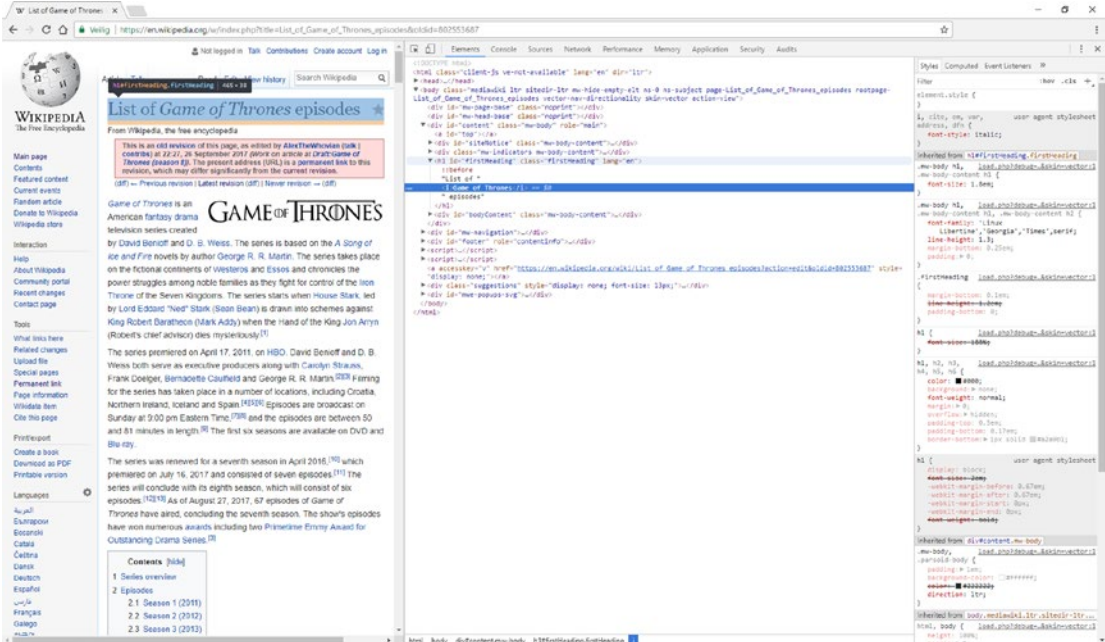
W List of Game of Thrones ×

Veilig | https://en.wikipedia.org/w/index.php?title=List_of_Game_of_Thrones_episodes&oldid=802553687

Not logged in Talk Contributions Create account Log in

Article Talk Read Edit View history Search Wikipedia

h1#firstHeading.firstHeading | 465 × 39

WIKIPEDIA
The Free Encyclopedia

List of Game of Thrones episodes

From Wikipedia, the free encyclopedia

This is an old revision of this page, as edited by AlexTheWhovian (talk | contribs) at 22:27, 26 September 2017 (Work on article at Draft:Game of Thrones (season 8)). The present address (URL) is a permanent link to this revision, which may differ significantly from the current revision.

(diff) ← Previous revision | Latest revision (diff) | Newer revision → (diff)

Main page
Contents
Featured content
Current events
Random article
Donate to Wikipedia
Wikipedia store

Interaction
Help
About Wikipedia
Community portal
Recent changes
Contact page

Tools
What links here
Related changes
Upload file
Special pages
Permanent link
Page information
Wikidata item
Cite this page

Print/export
Create a book
Download as PDF
Printable version

Languages
العربية
Български
Bosanski
Català
Čeština
Dansk
Deutsch
Español
فارسی
Français
Galego

Game of Thrones is an American fantasy drama television series created by David Benioff and D. B. Weiss. The series is based on the A Song of Ice and Fire novels by author George R. R. Martin. The series takes place on the fictional continents of Westeros and Essos and chronicles the power struggles among noble families as they fight for control of the Iron Throne of the Seven Kingdoms. The series starts when House Stark, led by Lord Eddard "Ned" Stark (Sean Bean) is drawn into schemes against King Robert Baratheon (Mark Addy) when the Hand of the King Jon Arryn (Robert's chief advisor) dies mysteriously.[1]

GAME OF THRONES

The series premiered on April 17, 2011, on HBO. David Benioff and D. B. Weiss both serve as executive producers along with Carolyn Strauss, Frank Doelger, Bernadette Caulfield and George R. R. Martin.[2][3] Filming for the series has taken place in a number of locations, including Croatia, Northern Ireland, Iceland and Spain.[4][5][6] Episodes are broadcast on Sunday at 9:00 pm Eastern Time,[7][8] and the episodes are between 50 and 81 minutes in length.[9] The first six seasons are available on DVD and Blu-ray.

The series was renewed for a seventh season in April 2016,[10] which premiered on July 16, 2017 and consisted of seven episodes.[11] The series will conclude with its eighth season, which will consist of six episodes.[12][13] As of August 27, 2017, 67 episodes of Game of Thrones have aired, concluding the seventh season. The show's episodes have won numerous awards including two Primetime Emmy Award for Outstanding Drama Series.[3]

Contents [hide]
1 Series overview
2 Episodes
2.1 Season 1 (2011)
2.2 Season 2 (2012)
2.3 Season 3 (2013)

Elements Console Sources Network Performance Memory Application Security Audits

<!DOCTYPE html>
<html class="client-js ve-not-available" lang="en" dir="ltr">
▶<head>…</head>
▼<body class="mediawiki ltr sitedir-ltr mw-hide-empty-elt ns-0 ns-subject page-List_of_Game_of_Thrones_episodes rootpage-List_of_Game_of_Thrones_episodes vector-nav-directionality skin-vector action-view">
<div id="mw-page-base" class="noprint"></div>
<div id="mw-head-base" class="noprint"></div>
▼<div id="content" class="mw-body" role="main">
<a id="top"></a>
▶<div id="siteNotice" class="mw-body-content">…</div>
▶<div class="mw-indicators mw-body-content">…</div>
▼<h1 id="firstHeading" class="firstHeading" lang="en">
::before
"List of "
▶<i>Game of Thrones</i> == $0
" episodes"
</h1>
▶<div id="bodyContent" class="mw-body-content">…</div>
</div>
▶<div id="mw-navigation">…</div>
▶<div id="footer" role="contentinfo">…</div>
▶<script>…</script>
▶<script>…</script>
<a accesskey="v" href="https://en.wikipedia.org/wiki/List_of_Game_of_Thrones_episodes?action=edit&oldid=802553687" style="display: none;"></a>
▶<div class="suggestions" style="display: none; font-size: 13px;">…</div>
▶<div id="mwe-popups-svg">…</div>
</body>
</html>

html body div#content.mw-body h1#firstHeading.firstHeading i

Styles Computed Event Listeners »

Filter :hov .cls +

element.style {
}

i, cite, em, var, address, dfn { user agent stylesheet
font-style: italic;
}

Inherited from h1#firstHeading.firstHeading

.mw-body h1, .mw-body-content h1 { load.php?debug=…&skin=vector:1
font-size: 1.8em;
}

.mw-body h1, .mw-body-content h1, .mw-body-content h2 { load.php?debug=…&skin=vector:1
font-family: 'Linux Libertine','Georgia','Times',serif;
line-height: 1.3;
margin-bottom: 0.25em;
padding: ▶ 0;
}

.firstHeading {
margin-bottom: 0.1em;
line-height: 1.2em;
padding-bottom: 0;
}

h1 { load.php?debug=…&skin=vector:1
font-size: 188%;
}

h1, h2, h3, h4, h5, h6 { load.php?debug=…&skin=vector:1
color: ■#000;
background: ▶ none;
font-weight: normal;
margin: ▶ 0;
overflow: ▶ hidden;
padding-top: 0.5em;
padding-bottom: 0.17em;
border-bottom: ▶ 1px solid ■#a2a9b1;
}

h1 { user agent stylesheet
display: block;
font-size: 2em;
-webkit-margin-before: 0.67em;
-webkit-margin-after: 0.67em;
-webkit-margin-start: 0px;
-webkit-margin-end: 0px;
font-weight: bold;
}

Inherited from div#content.mw-body

.mw-body, .parsoid-body { load.php?debug=…&skin=vector:1
padding: ▶ 1em;
background-color: □#ffffff;
color: ■#222222;
direction: ltr;
}

Inherited from body.mediawiki.ltr.sitedir-ltr…

html, body { load.php?debug=…&skin=vector:1
height: 100%;